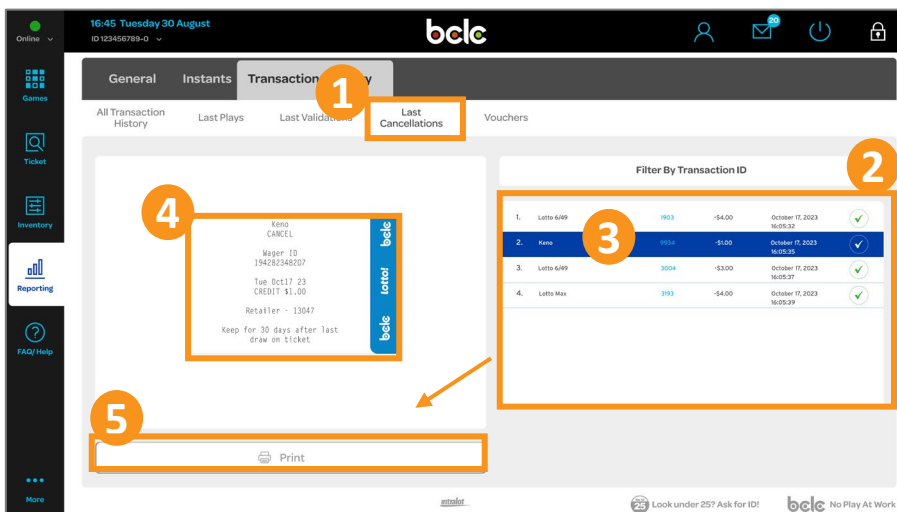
Online

16:45 Tuesday 30 August
ID 123456789-0

bclc

20

Games

Ticket

Inventory

Reporting

FAQ/Help

More

General Instants Transaction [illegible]y

1

All Transaction History Last Plays Last Validations Last Cancellations Vouchers

Filter By Transaction ID

2

4

Keno
CANCEL

Wager ID
194282348207

Tue Oct17 23
CREDIT $1.00

Retailer - 13047

Keep for 30 days after last draw on ticket

bclc lotto! bclc

3

| 1. | Lotto 6/49 | 1903 | -$4.00 | October 17, 2023 16:05:32 |
|---|---|---|---|---|
| 2. | Keno | 9934 | -$1.00 | October 17, 2023 16:05:35 |
| 3. | Lotto 6/49 | 3004 | -$3.00 | October 17, 2023 16:05:37 |
| 4. | Lotto Max | 3193 | -$4.00 | October 17, 2023 16:05:39 |

5

Print

intralot

25 Look under 25? Ask for ID!

bclc No Play At Work